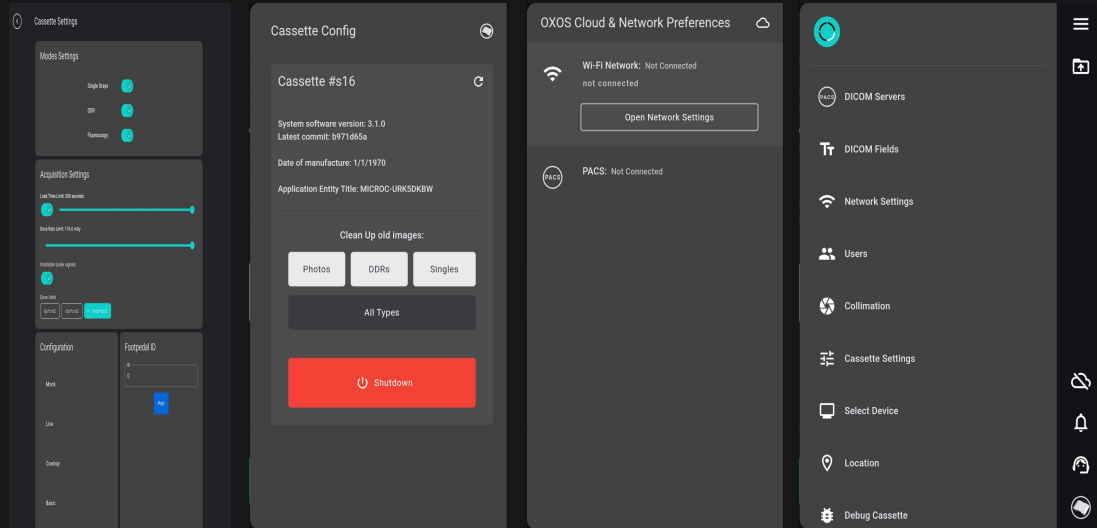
Cassette Settings

Modes Settings

Single Xrays

DDR

Fluoroscopy

Acquisition Settings

Load Time Limit: 300 seconds

Dose Rate Limit: 116.6 mGy

Irradiation pulse signals

Dose Units

Configuration

Mock

Live

Cowboy

Basic

Footpedal ID

Pair

Cassette Config

Cassette #s16

System software version: 3.1.0
Latest commit: b971d65a

Date of manufacture: 1/1/1970

Application Entity Title: MICROC-URK5DKBW

Clean Up old images:

Photos

DDRs

Singles

All Types

Shutdown

OXOS Cloud & Network Preferences

Wi-Fi Network: Not Connected
not connected

Open Network Settings

PACS

PACS: Not Connected

PACS

DICOM Servers

DICOM Fields

Network Settings

Users

Collimation

Cassette Settings

Select Device

Location

Debug Cassette